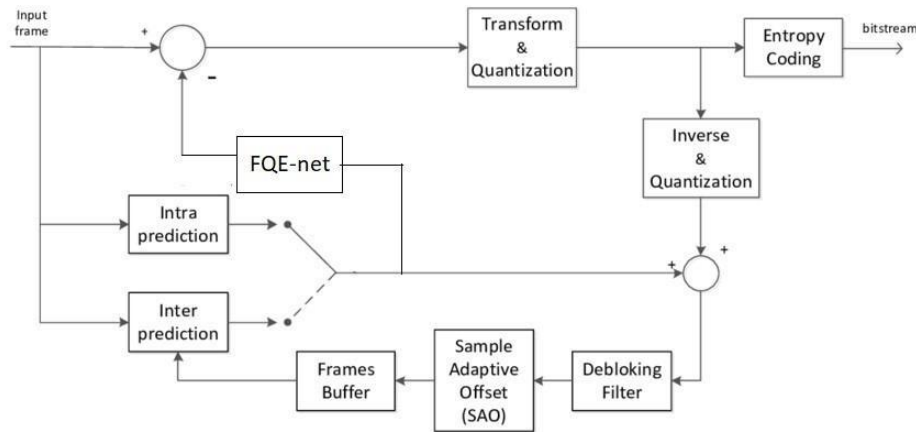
Input frame

+

-

Transform & Quantization

Entropy Coding

bitstream

FQE-net

Inverse & Quantization

Intra prediction

Inter prediction

+

+

Frames Buffer

Sample Adaptive Offset (SAO)

Debloking Filter